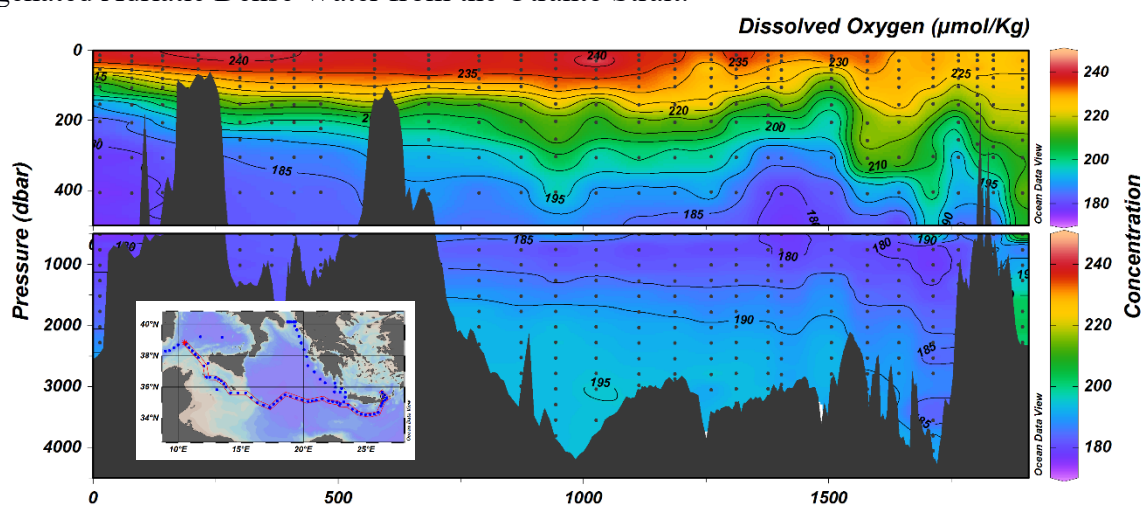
Dissolved Oxygen (µmol/Kg)

0
200
400
1000
2000
3000
4000
Pressure (dbar)

240
15
235
240
235
230
225
220
200
210
185
195
185
180
195
190
180
185
180
190
190
185
195
185

40°N
38°N
36°N
34°N
10°E
15°E
20°E
25°E
Ocean Data View

0
500
1000
1500

240
220
200
180
Ocean Data View
240
220
200
180
Ocean Data View
Concentration